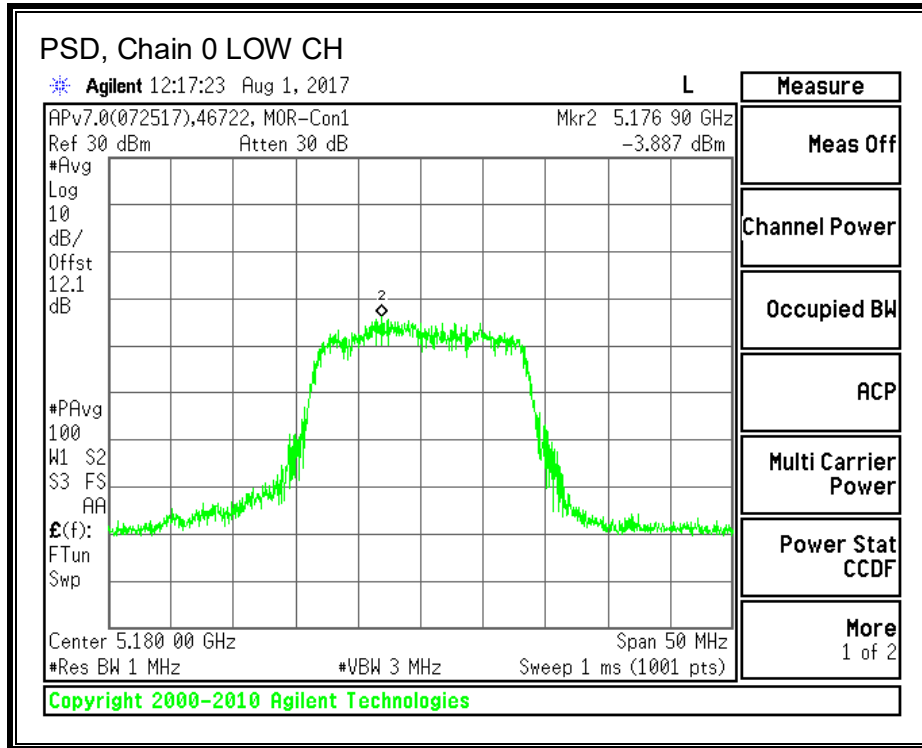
PSD, Chain 0 LOW CH

Agilent 12:17:23 Aug 1, 2017

L

Measure

APv7.0(072517),46722, MOR-Con1

Mkr2 5.176 90 GHz

Ref 30 dBm

Atten 30 dB

-3.887 dBm

#Avg
Log
10
dB/
Offst
12.1
dB

2

#PAvg
100
W1 S2
S3 FS
AA
£(f):
FTun
Swp

Center 5.180 00 GHz

Span 50 MHz

#Res BW 1 MHz

#VBW 3 MHz

Sweep 1 ms (1001 pts)

Meas Off

Channel Power

Occupied BW

ACP

Multi Carrier Power

Power Stat CCDF

More 1 of 2

Copyright 2000-2010 Agilent Technologies